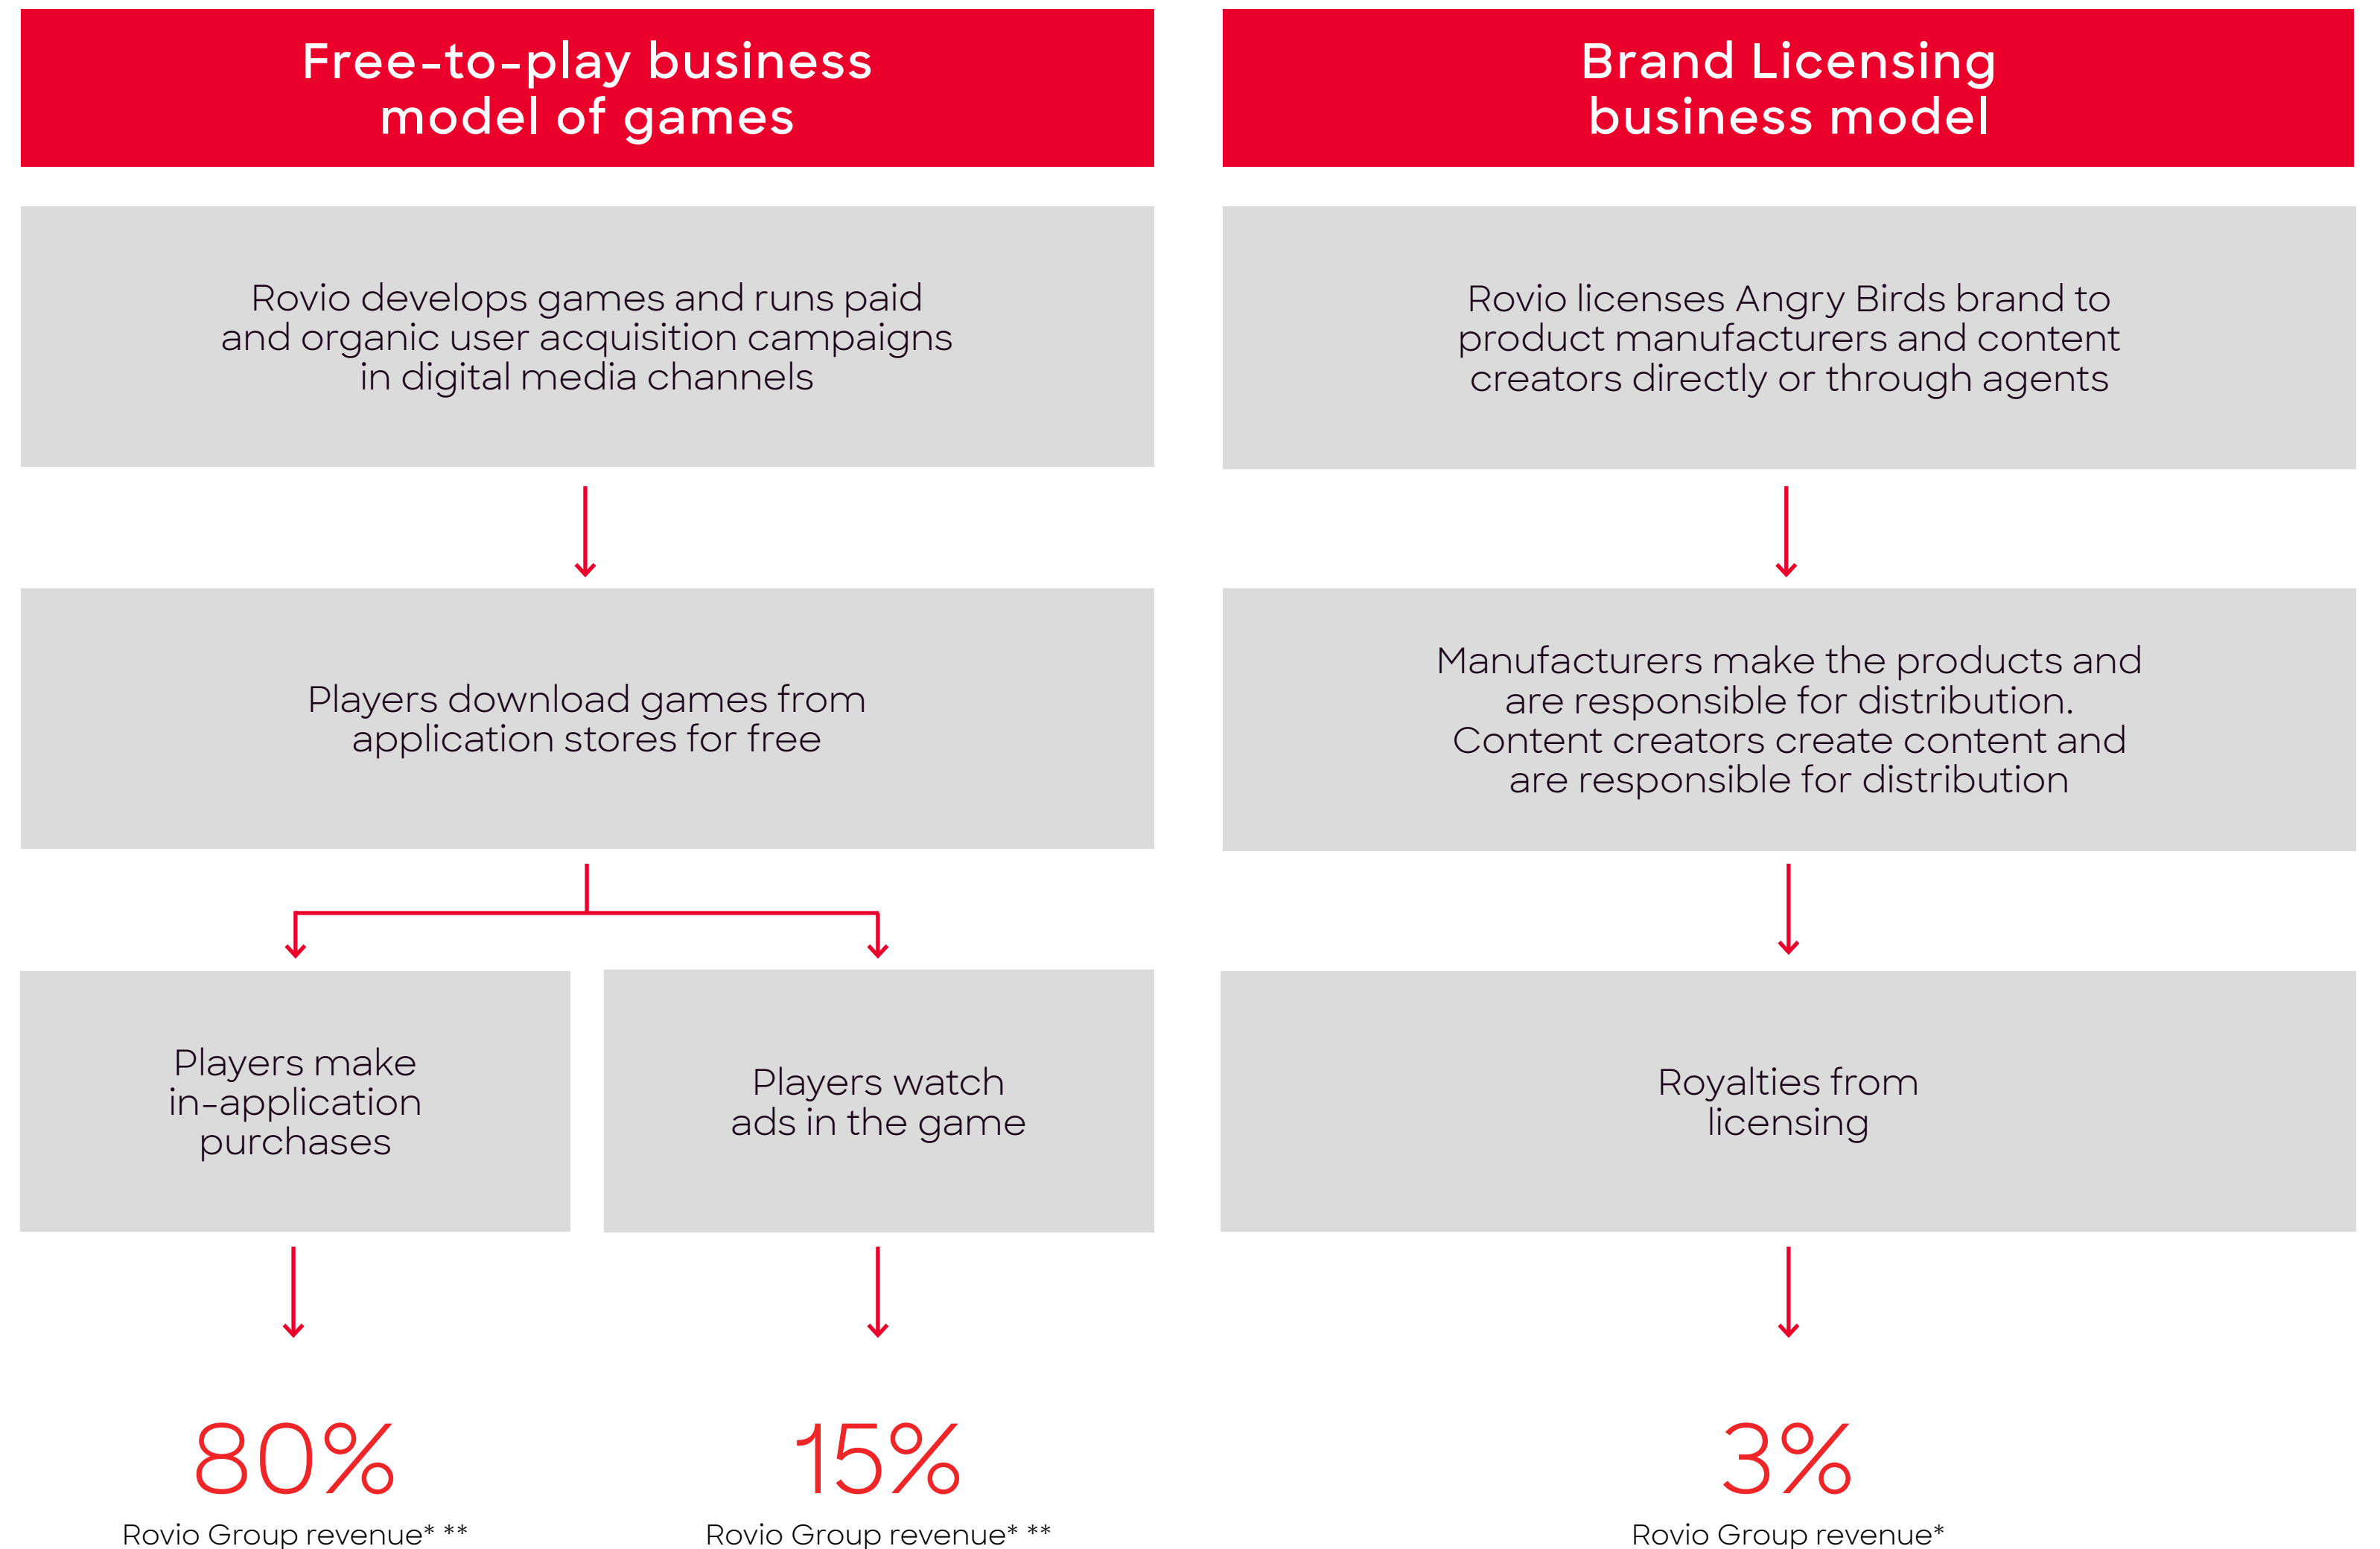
Free-to-play business model of games

Rovio develops games and runs paid and organic user acquisition campaigns in digital media channels

Players download games from application stores for free

Players make in-application purchases

Players watch ads in the game

80%
Rovio Group revenue* **

15%
Rovio Group revenue* **

Brand Licensing business model

Rovio licenses Angry Birds brand to product manufacturers and content creators directly or through agents

Manufacturers make the products and are responsible for distribution. Content creators create content and are responsible for distribution

Royalties from licensing

3%
Rovio Group revenue*